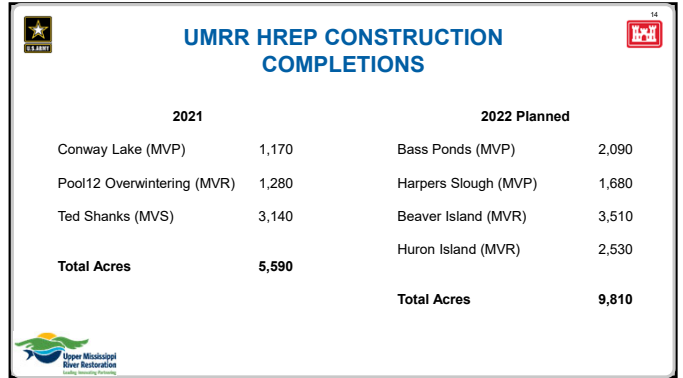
U.S. ARMY

14

UMRR HREP CONSTRUCTION COMPLETIONS

| 2021 | |
|---|---|
| Conway Lake (MVP) | 1,170 |
| Pool12 Overwintering (MVR) | 1,280 |
| Ted Shanks (MVS) | 3,140 |
| Total Acres | 5,590 |

| 2022 Planned | |
|---|---|
| Bass Ponds (MVP) | 2,090 |
| Harpers Slough (MVP) | 1,680 |
| Beaver Island (MVR) | 3,510 |
| Huron Island (MVR) | 2,530 |
| Total Acres | 9,810 |

Upper Mississippi River Restoration
Leading. Innovating. Partnering.